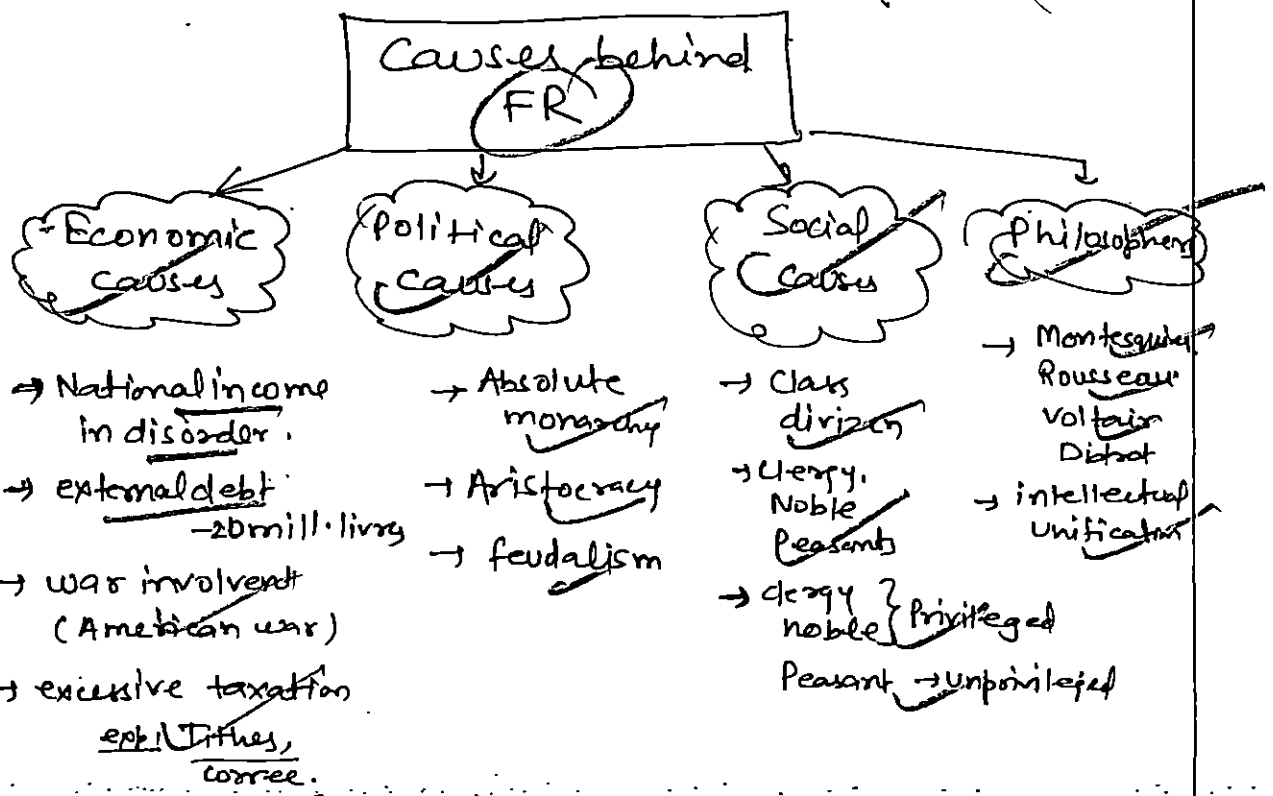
Causes behind FR

Economic causes

→ National income in disorder.

→ external debt -20 mill. livrs

→ war involvement (American war)

→ excessive taxation eg! Tithes, corree.

Political Causes

→ Absolute monarchy

→ Aristocracy

→ feudalism

Social Causes

→ Class division

→ Clergy, Noble Peasants

→ clergy noble } Privileged

Peasant → Unprivileged

Philosopher

→ Montesquieu Rousseau Voltaire Diderot

→ intellectual unification